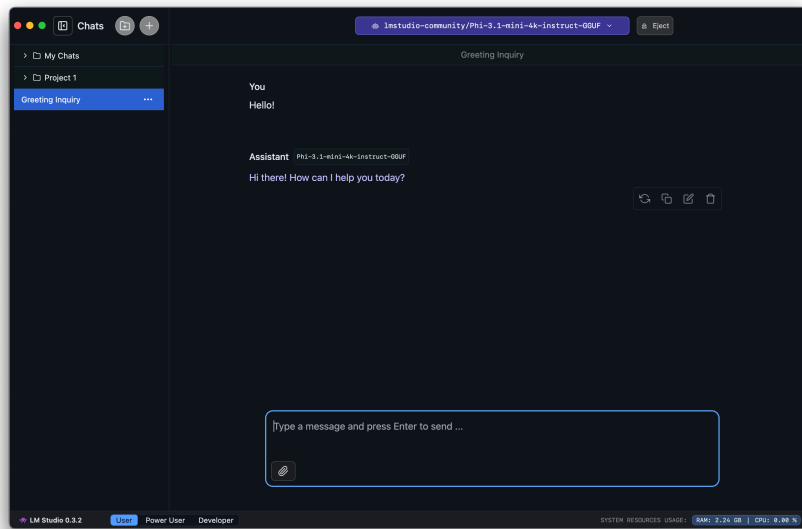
Chats

lmstudio-community/Phi-3.1-mini-4k-instruct-GGUF

Eject

My Chats

Project 1

Greeting Inquiry

Greeting Inquiry

You

Hello!

Assistant Phi-3.1-mini-4k-instruct-GGUF

Hi there! How can I help you today?

Type a message and press Enter to send ...

LM Studio 0.3.2

User Power User Developer

SYSTEM RESOURCES USAGE: RAM: 2.24 GB | CPU: 0.00 %